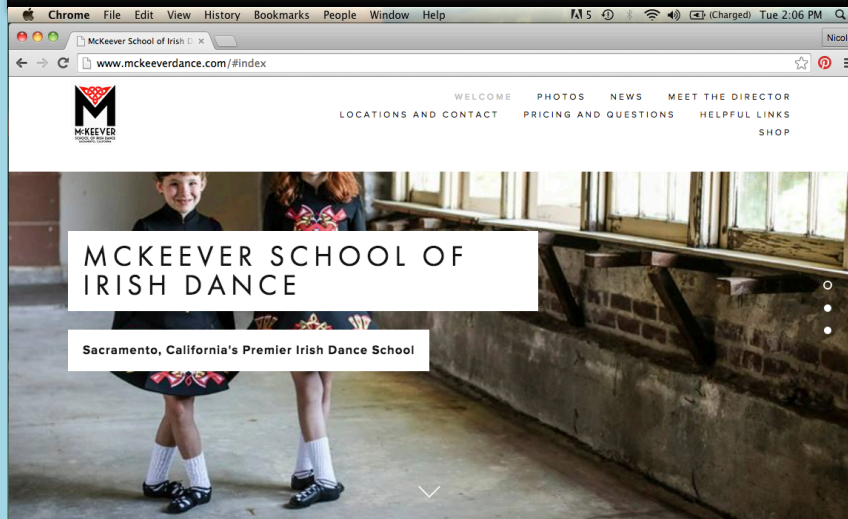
Chrome File Edit View History Bookmarks People Window Help

5 (Charged) Tue 2:06 PM

McKeever School of Irish D ×

Nicol

www.mckeeverdance.com/#index

McKEEVER
SCHOOL OF IRISH DANCE
SACRAMENTO, CALIFORNIA

WELCOME PHOTOS NEWS MEET THE DIRECTOR
LOCATIONS AND CONTACT PRICING AND QUESTIONS HELPFUL LINKS
SHOP

MCKEEVER SCHOOL OF IRISH DANCE

Sacramento, California's Premier Irish Dance School